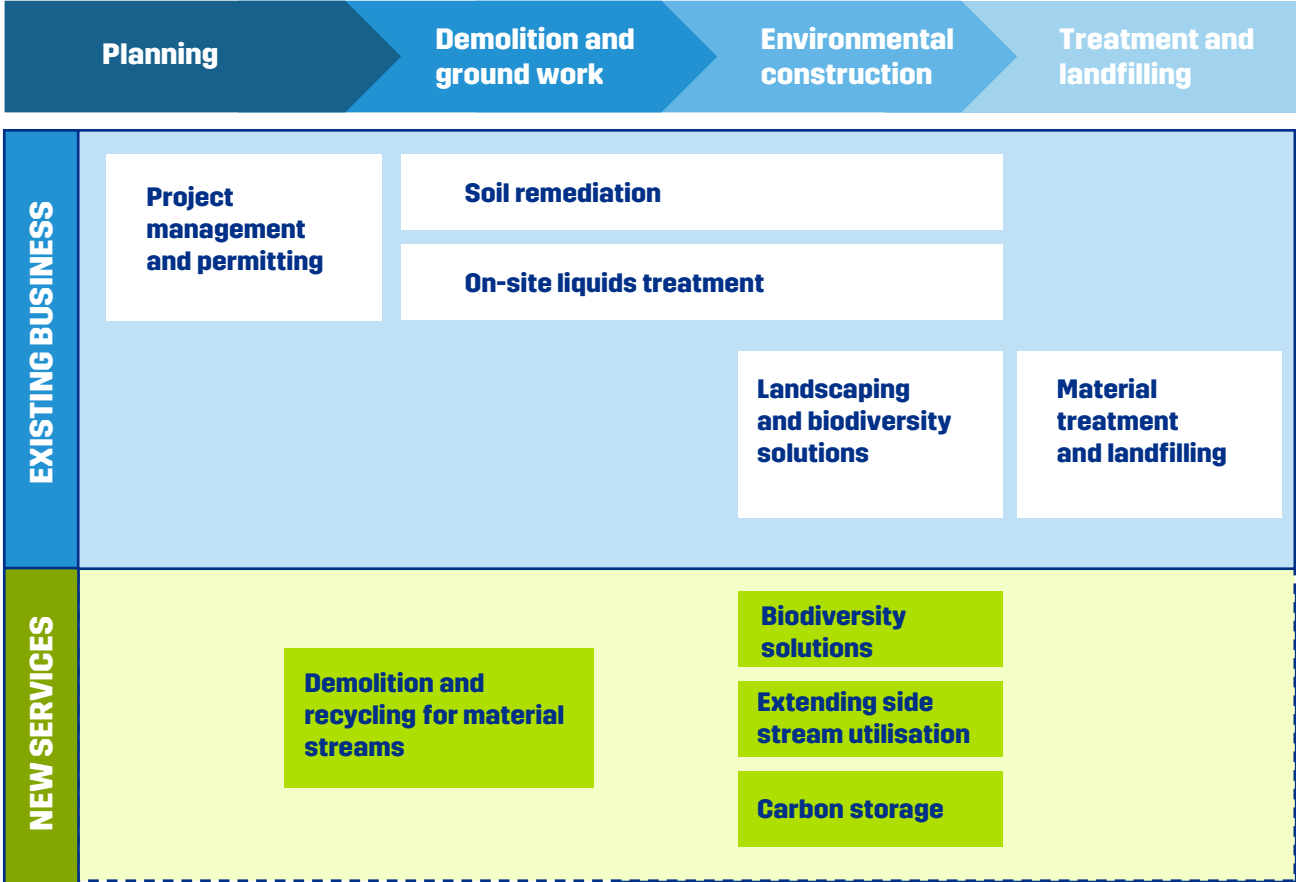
Planning

Demolition and ground work

Environmental construction

Treatment and landfilling

EXISTING BUSINESS

Project management and permitting

Soil remediation

On-site liquids treatment

Landscaping and biodiversity solutions

Material treatment and landfilling

NEW SERVICES

Demolition and recycling for material streams

Biodiversity solutions

Extending side stream utilisation

Carbon storage